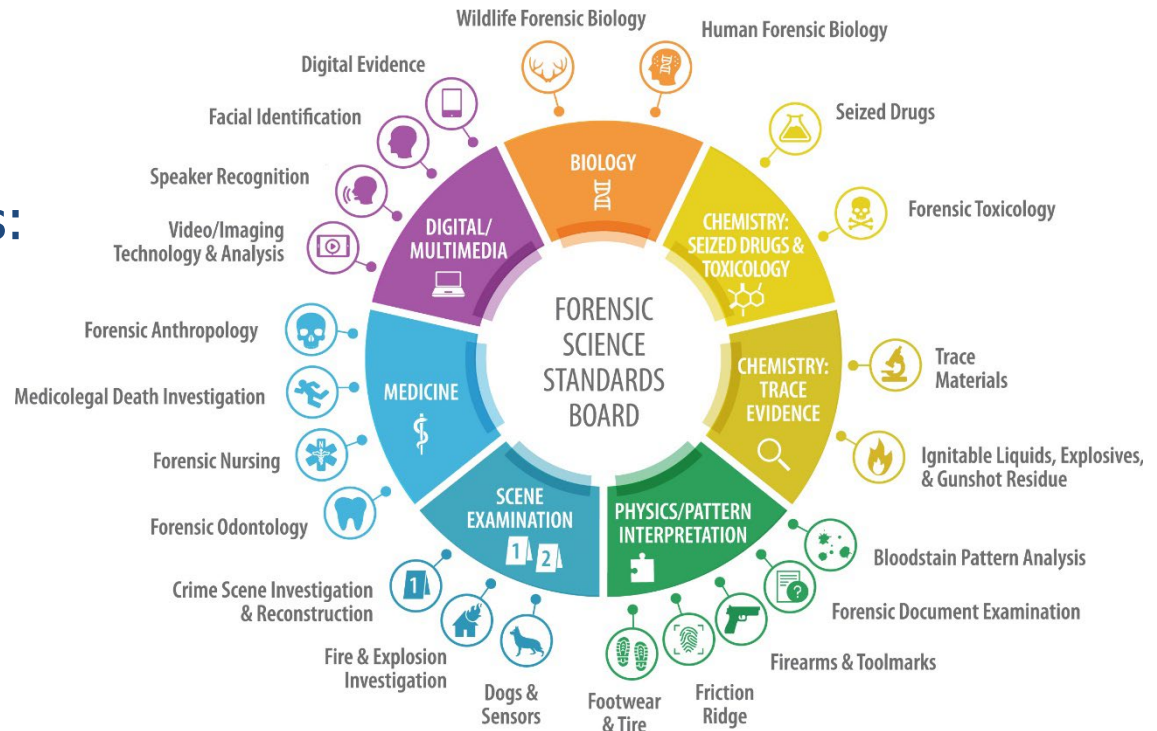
s:

Wildlife Forensic Biology

Human Forensic Biology

Digital Evidence

Facial Identification

Speaker Recognition

Video/Imaging Technology & Analysis

Seized Drugs

Forensic Toxicology

BIOLOGY

DIGITAL/ MULTIMEDIA

CHEMISTRY: SEIZED DRUGS & TOXICOLOGY

FORENSIC SCIENCE STANDARDS BOARD

Forensic Anthropology

Medicolegal Death Investigation

Forensic Nursing

Forensic Odontology

MEDICINE

CHEMISTRY: TRACE EVIDENCE

Trace Materials

Ignitable Liquids, Explosives, & Gunshot Residue

SCENE EXAMINATION

1 2

PHYSICS/PATTERN INTERPRETATION

Bloodstain Pattern Analysis

Forensic Document Examination

Firearms & Toolmarks

Crime Scene Investigation & Reconstruction

1

Fire & Explosion Investigation

Dogs & Sensors

Footwear & Tire

Friction Ridge